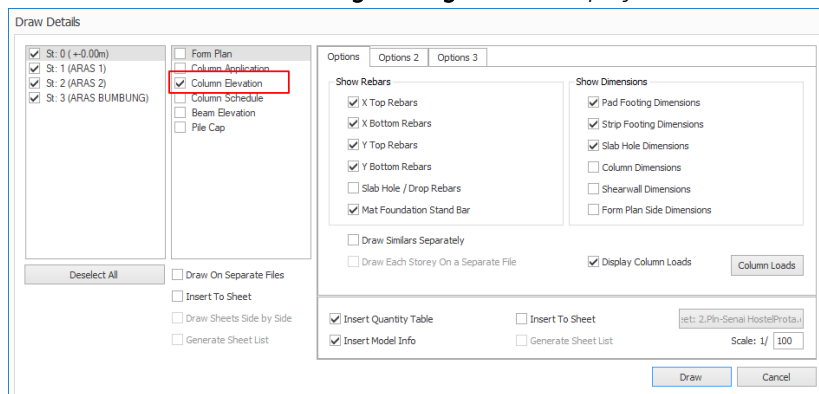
Draw Details

St: 0 ( +0.00m)
St: 1 (ARAS 1)
St: 2 (ARAS 2)
St: 3 (ARAS BUMBUNG)

Form Plan
Column Application
Column Elevation
Column Schedule
Beam Elevation
Pile Cap

Deselect All

Draw On Separate Files
Insert To Sheet
Draw Sheets Side by Side
Generate Sheet List

Options | Options 2 | Options 3

Show Rebars
X Top Rebars
X Bottom Rebars
Y Top Rebars
Y Bottom Rebars
Slab Hole / Drop Rebars
Mat Foundation Stand Bar

Show Dimensions
Pad Footing Dimensions
Strip Footing Dimensions
Slab Hole Dimensions
Column Dimensions
Shearwall Dimensions
Form Plan Side Dimensions

Draw Similars Separately
Draw Each Storey On a Separate File
Display Column Loads
Column Loads

Insert Quantity Table
Insert To Sheet
eet: 2.Pln-Senai HostelProta.
Insert Model Info
Generate Sheet List
Scale: 1/ 100

Draw
Cancel